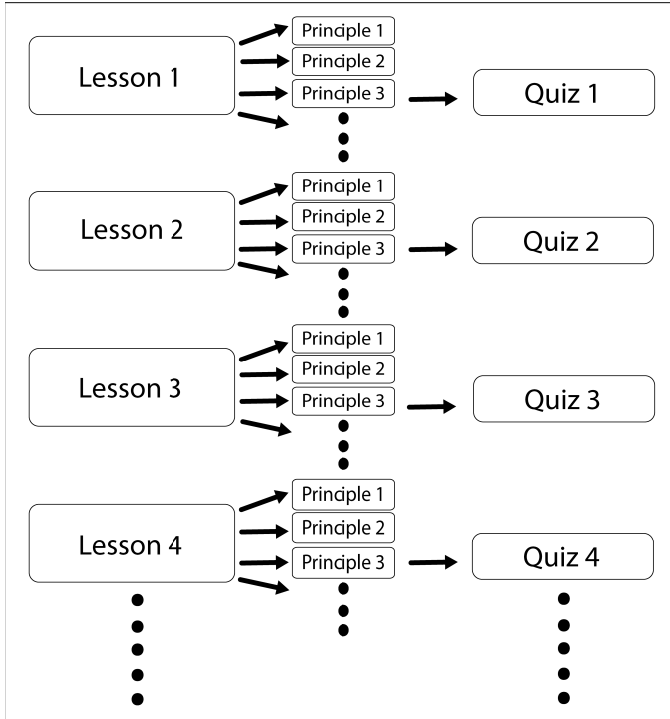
Lesson 1
Principle 1
Principle 2
Principle 3
Quiz 1

Lesson 2
Principle 1
Principle 2
Principle 3
Quiz 2

Lesson 3
Principle 1
Principle 2
Principle 3
Quiz 3

Lesson 4
Principle 1
Principle 2
Principle 3
Quiz 4